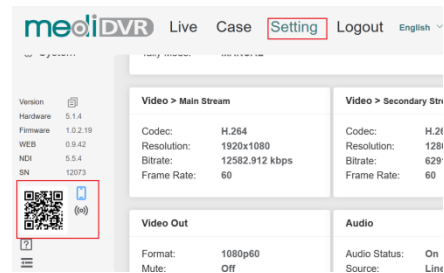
mediDVR Live Case Setting Logout English

Version
Hardware 5.1.4
Firmware 1.0.2.19
WEB 0.9.42
NDI 5.5.4
SN 12073

Video > Main Stream

| Codec: | H.264 |
|---|---|
| Resolution: | 1920x1080 |
| Bitrate: | 12582.912 kbps |
| Frame Rate: | 60 |

Video > Secondary Str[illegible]

| Codec: | H.26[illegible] |
|---|---|
| Resolution: | 128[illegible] |
| Bitrate: | 629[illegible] |
| Frame Rate: | 60 |

Video Out

| Format: | 1080p60 |
|---|---|
| Mute: | Off |

Audio

| Audio Status: | On |
|---|---|
| Source: | Line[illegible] |